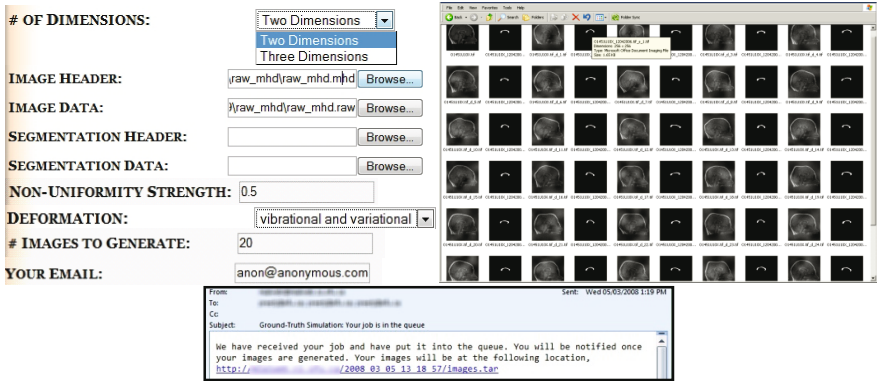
# OF DIMENSIONS: Two Dimensions

Two Dimensions
Three Dimensions

IMAGE HEADER: \raw_mhd\raw_mhd.mhd Browse...

IMAGE DATA: )\raw_mhd\raw_mhd.raw Browse...

SEGMENTATION HEADER: Browse...

SEGMENTATION DATA: Browse...

NON-UNIFORMITY STRENGTH: 0.5

DEFORMATION: vibrational and variational

# IMAGES TO GENERATE: 20

YOUR EMAIL: anon@anonymous.com

File Edit View Favorites Tools Help

Back Search Folders Folder Sync

From: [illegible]
To: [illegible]
Cc:
Subject: Ground-Truth Simulation: Your job is in the queue
Sent: Wed 05/03/2008 1:19 PM

We have received your job and have put it into the queue. You will be notified once your images are generated. Your images will be at the following location, http://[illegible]/2008_03_05_13_18_57/images.tar